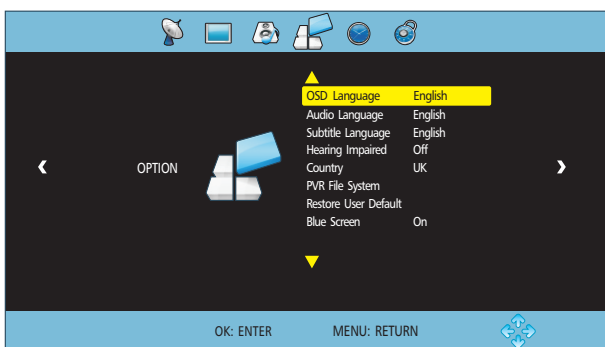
‹

OPTION

| OSD Language | English |
|---|---|
| Audio Language | English |
| Subtitle Language | English |
| Hearing Impaired | Off |
| Country | UK |
| PVR File System | |
| Restore User Default | |
| Blue Screen | On |

›

OK: ENTER MENU: RETURN